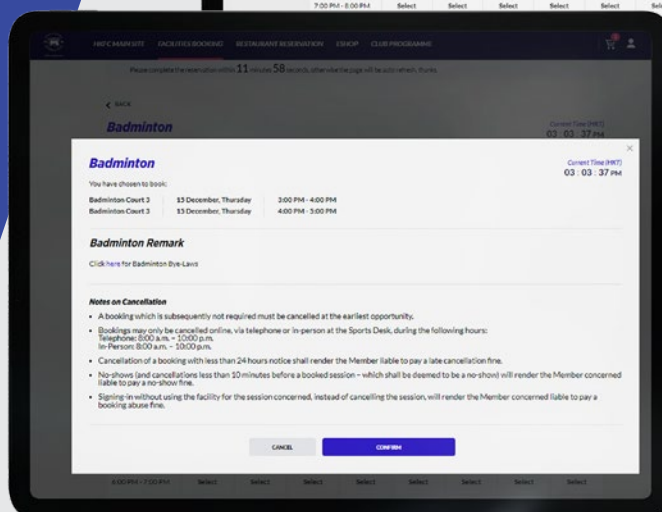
7:00 PM - 8:00 PM Select Select Select Select Select Sel

HKFC MAIN SITE FACILITIES BOOKING RESTAURANT RESERVATION ESHOP CLUB PROGRAMME

Please complete the reservation within 11 minutes 58 seconds, otherwise the page will be auto refresh. Thanks

< BACK

Badminton

Current Time (HKT)
03 : 03 : 37 PM

Badminton

Current Time (HKT)
03 : 03 : 37 PM

You have chosen to book:

| | | |
|---|---|---|
| Badminton Court 3 | 13 December, Thursday | 3:00 PM - 4:00 PM |
| Badminton Court 3 | 13 December, Thursday | 4:00 PM - 5:00 PM |

Badminton Remark

Click here for Badminton Bye-Laws

Notes on Cancellation

• A booking which is subsequently not required must be cancelled at the earliest opportunity.

• Bookings may only be cancelled online, via telephone or in-person at the Sports Desk, during the following hours:
Telephone: 8:00 a.m. – 10:00 p.m.
In-Person: 8:00 a.m. – 10:00 p.m.

• Cancellation of a booking with less than 24 hours notice shall render the Member liable to pay a late cancellation fine.

• No-shows (and cancellations less than 10 minutes before a booked session – which shall be deemed to be a no-show) will render the Member concerned liable to pay a no-show fine.

• Signing-in without using the facility for the session concerned, instead of cancelling the session, will render the Member concerned liable to pay a booking abuse fine.

CANCEL CONFIRM

6:00 PM - 7:00 PM Select Select Select Select Select Select